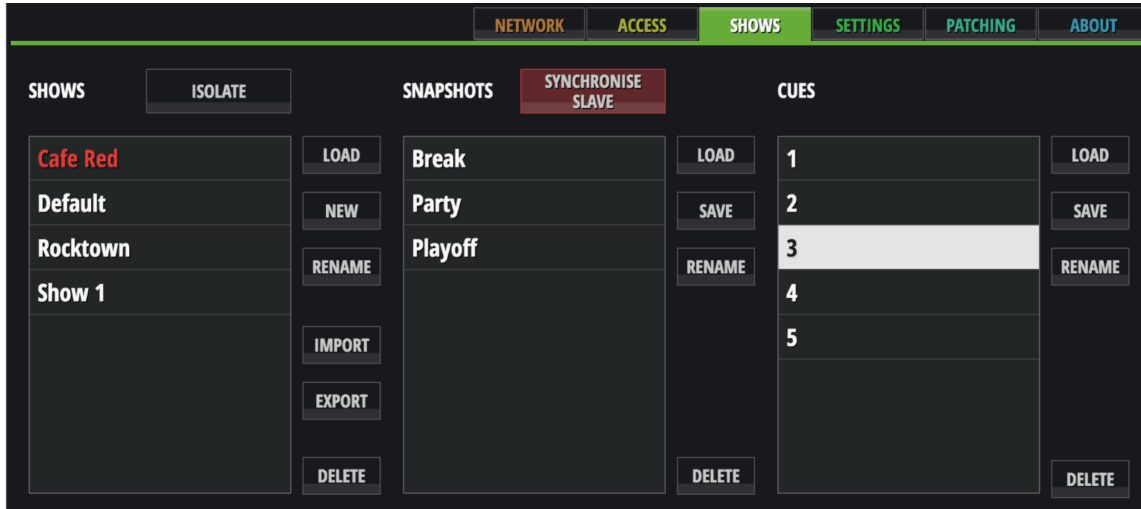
NETWORK ACCESS SHOWS SETTINGS PATCHING ABOUT

SHOWS ISOLATE

Cafe Red
Default
Rocktown
Show 1

LOAD
NEW
RENAME
IMPORT
EXPORT
DELETE

SNAPSHOTS SYNCHRONISE SLAVE

Break
Party
Playoff

LOAD
SAVE
RENAME
DELETE

CUES

1
2
3
4
5

LOAD
SAVE
RENAME
DELETE